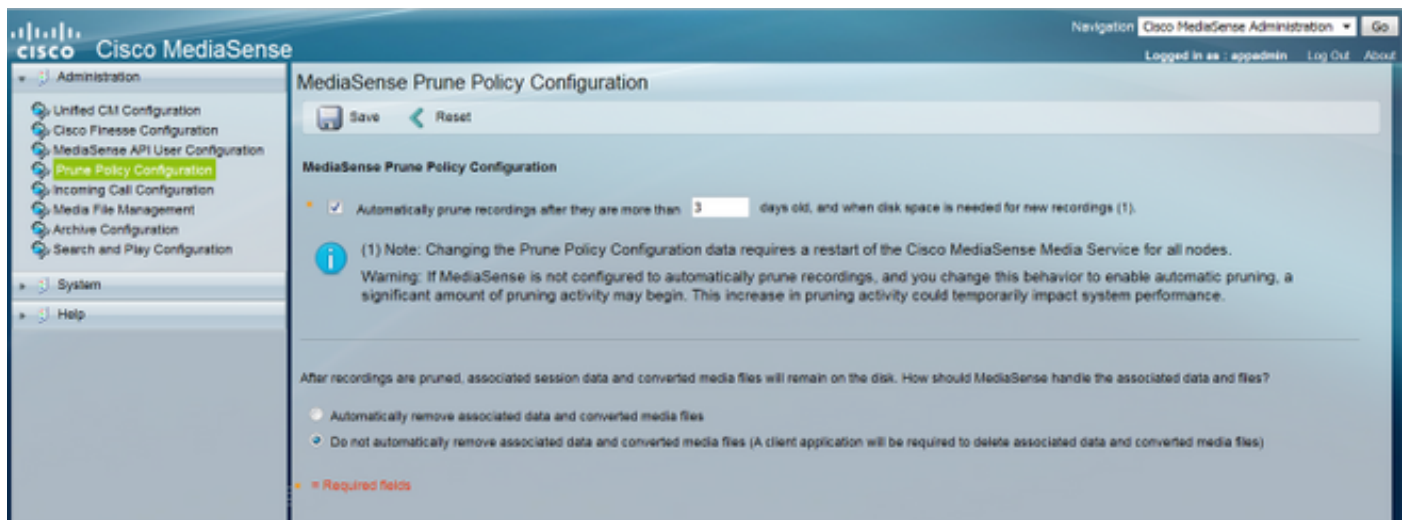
cisco Cisco MediaSense

Navigation Cisco MediaSense Administration Go

Logged in as : appadmin Log Out About

Administration

Unified CM Configuration
Cisco Finesse Configuration
MediaSense API User Configuration
Prune Policy Configuration
Incoming Call Configuration
Media File Management
Archive Configuration
Search and Play Configuration

System

Help

MediaSense Prune Policy Configuration

Save Reset

MediaSense Prune Policy Configuration

* Automatically prune recordings after they are more than 3 days old, and when disk space is needed for new recordings (1).

(1) Note: Changing the Prune Policy Configuration data requires a restart of the Cisco MediaSense Media Service for all nodes.

Warning: If MediaSense is not configured to automatically prune recordings, and you change this behavior to enable automatic pruning, a significant amount of pruning activity may begin. This increase in pruning activity could temporarily impact system performance.

After recordings are pruned, associated session data and converted media files will remain on the disk. How should MediaSense handle the associated data and files?

Automatically remove associated data and converted media files

Do not automatically remove associated data and converted media files (A client application will be required to delete associated data and converted media files)

* = Required fields